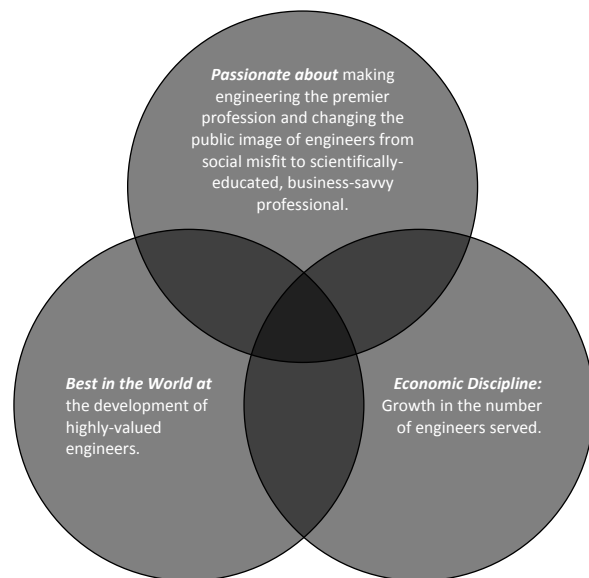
***Passionate about*** making engineering the premier profession and changing the public image of engineers from social misfit to scientifically-educated, business-savvy professional.

***Best in the World at*** the development of highly-valued engineers.

***Economic Discipline:*** Growth in the number of engineers served.